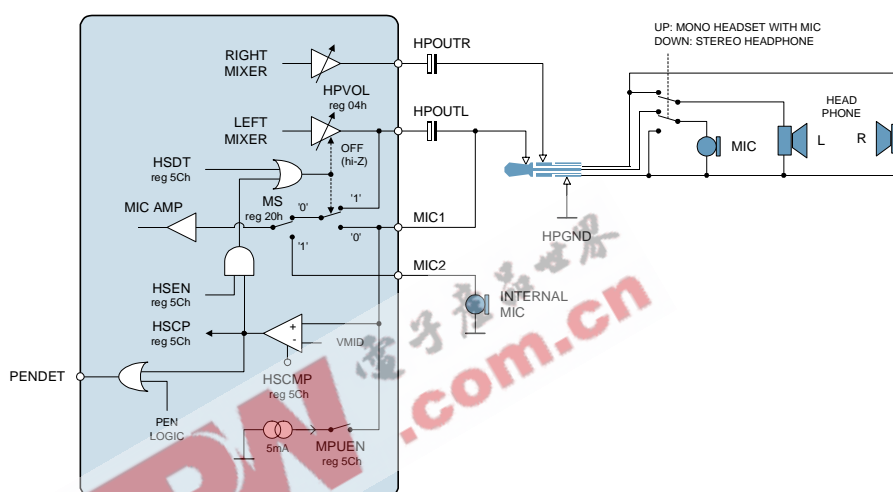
UP: MONO HEADSET WITH MIC
DOWN: STEREO HEADPHONE

RIGHT MIXER
HPOUTR
HPVOL
reg 04h
LEFT MIXER
HPOUTL
HEAD PHONE
OFF
(hi-Z)
HSDT
reg 5Ch
MIC
L
R
'1'
MS
reg 20h
'0'
MIC AMP
MIC1
'0'
'1'
HPGND
MIC2
HSEN
reg 5Ch
INTERNAL MIC
HSCP
reg 5Ch
+
-
VMID
PENDET
HSCMP
reg 5Ch
PEN LOGIC
5mA
MPUEN
reg 5Ch
.com.cn